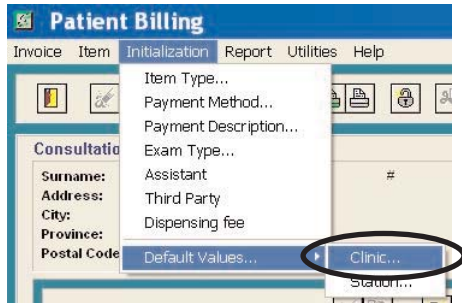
Patient Billing

Invoice Item Initialization Report Utilities Help

Item Type...
Payment Method...
Payment Description...
Exam Type...
Assistant
Third Party
Dispensing fee
Default Values...

Clinic...
Station...

Consultatio
Surname:
Address:
City:
Province:
Postal Code

#